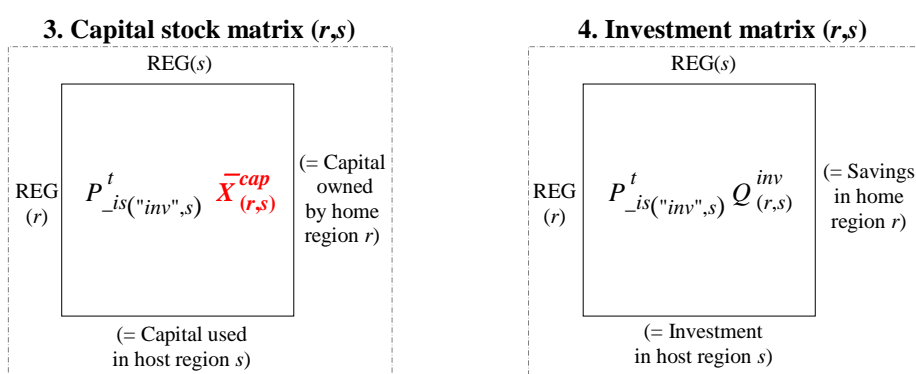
**3. Capital stock matrix (*r*,*s*)**

REG(*s*)

REG (*r*)

$P^{t}_{\_is("inv",s)} \bar{X}^{cap}_{(r,s)}$

(= Capital owned by home region *r*)

(= Capital used in host region *s*)

**4. Investment matrix (*r*,*s*)**

REG(*s*)

REG (*r*)

$P^{t}_{\_is("inv",s)} Q^{inv}_{(r,s)}$

(= Savings in home region *r*)

(= Investment in host region *s*)